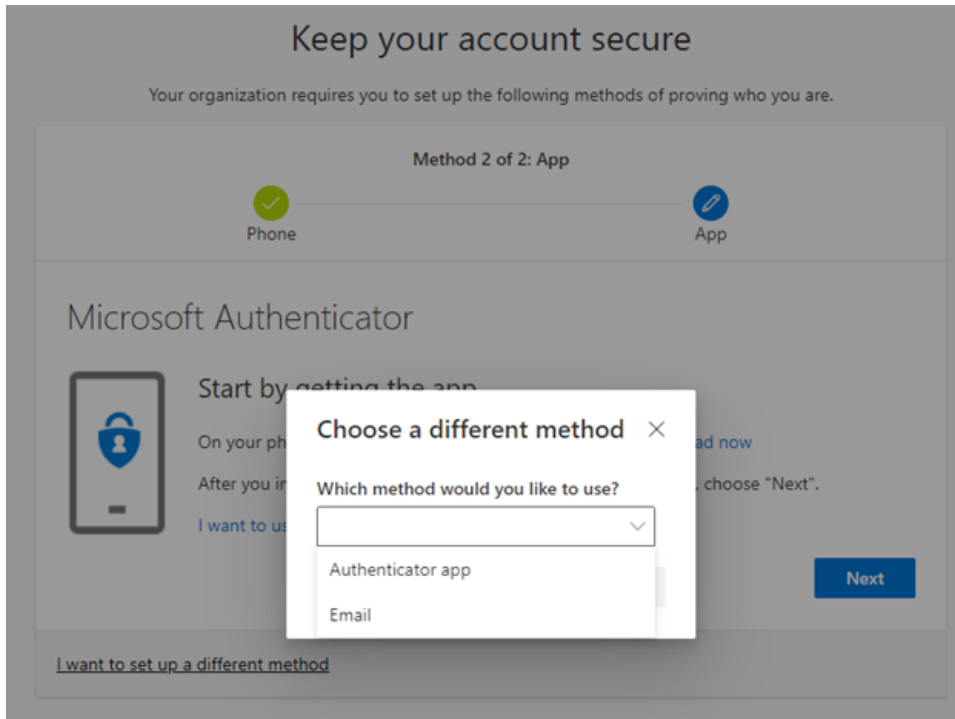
Keep your account secure

Your organization requires you to set up the following methods of proving who you are.

Method 2 of 2: App

Phone

App

Microsoft Authenticator

Start by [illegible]

On your ph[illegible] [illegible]ad now

After you i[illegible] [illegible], choose "Next".

I want to us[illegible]

Next

Choose a different method

Which method would you like to use?

Authenticator app

Email

I want to set up a different method